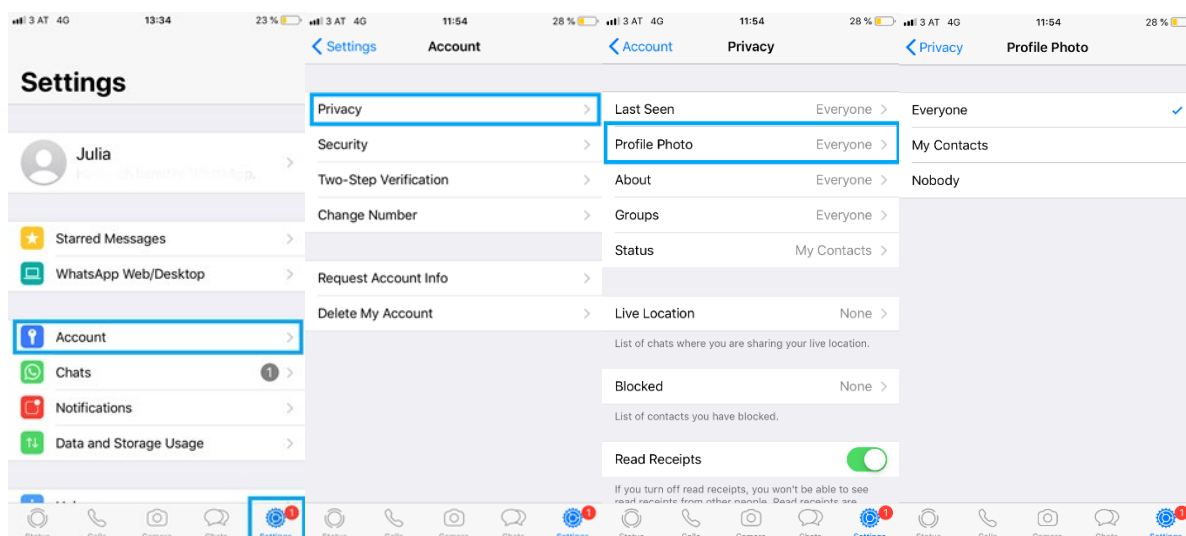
3 AT 4G 13:34 23 %

Settings

Julia
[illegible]

Starred Messages
WhatsApp Web/Desktop

Account
Chats 1
Notifications
Data and Storage Usage

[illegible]

Status Calls Camera Chats Settings 1

3 AT 4G 11:54 28 %

Settings Account

Privacy
Security
Two-Step Verification
Change Number

Request Account Info
Delete My Account

Status Calls Camera Chats Settings 1

3 AT 4G 11:54 28 %

Account Privacy

Last Seen Everyone
Profile Photo Everyone
About Everyone
Groups Everyone
Status My Contacts

Live Location None
List of chats where you are sharing your live location.

Blocked None
List of contacts you have blocked.

Read Receipts
If you turn off read receipts, you won't be able to see read receipts from other people. Read receipts are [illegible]

Status Calls Camera Chats Settings 1

3 AT 4G 11:54 28 %

Privacy Profile Photo

Everyone
My Contacts
Nobody

Status Calls Camera Chats Settings